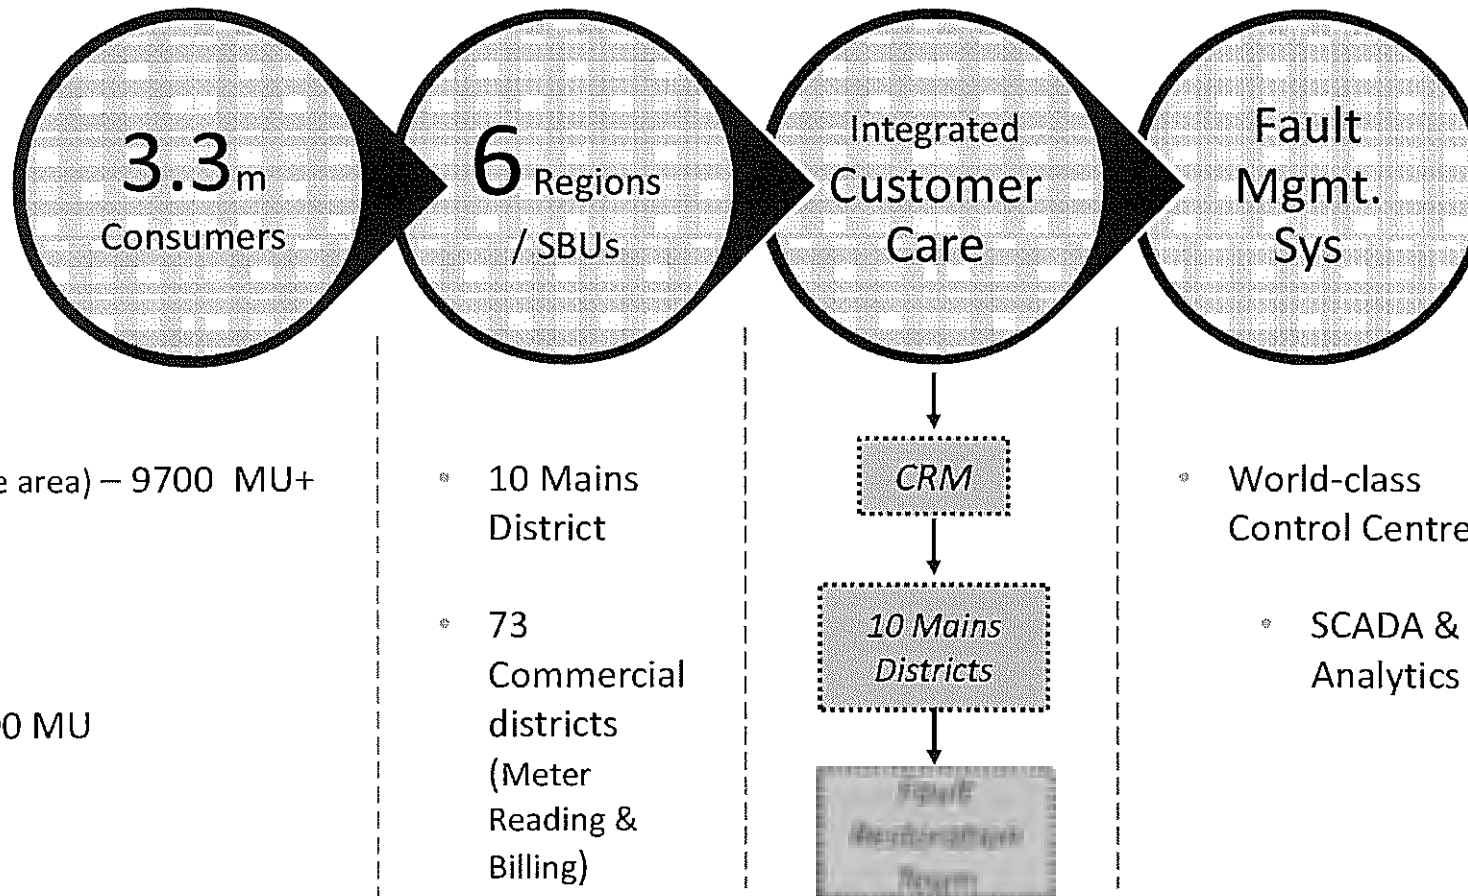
3.3m Consumers

6 Regions / SBUs

Integrated Customer Care

Fault Mgmt. Sys

e area) – 9700 MU+

0 MU

10 Mains District

73 Commercial districts (Meter Reading & Billing)

CRM

10 Mains Districts

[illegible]

World-class Control Centre

SCADA & Analytics